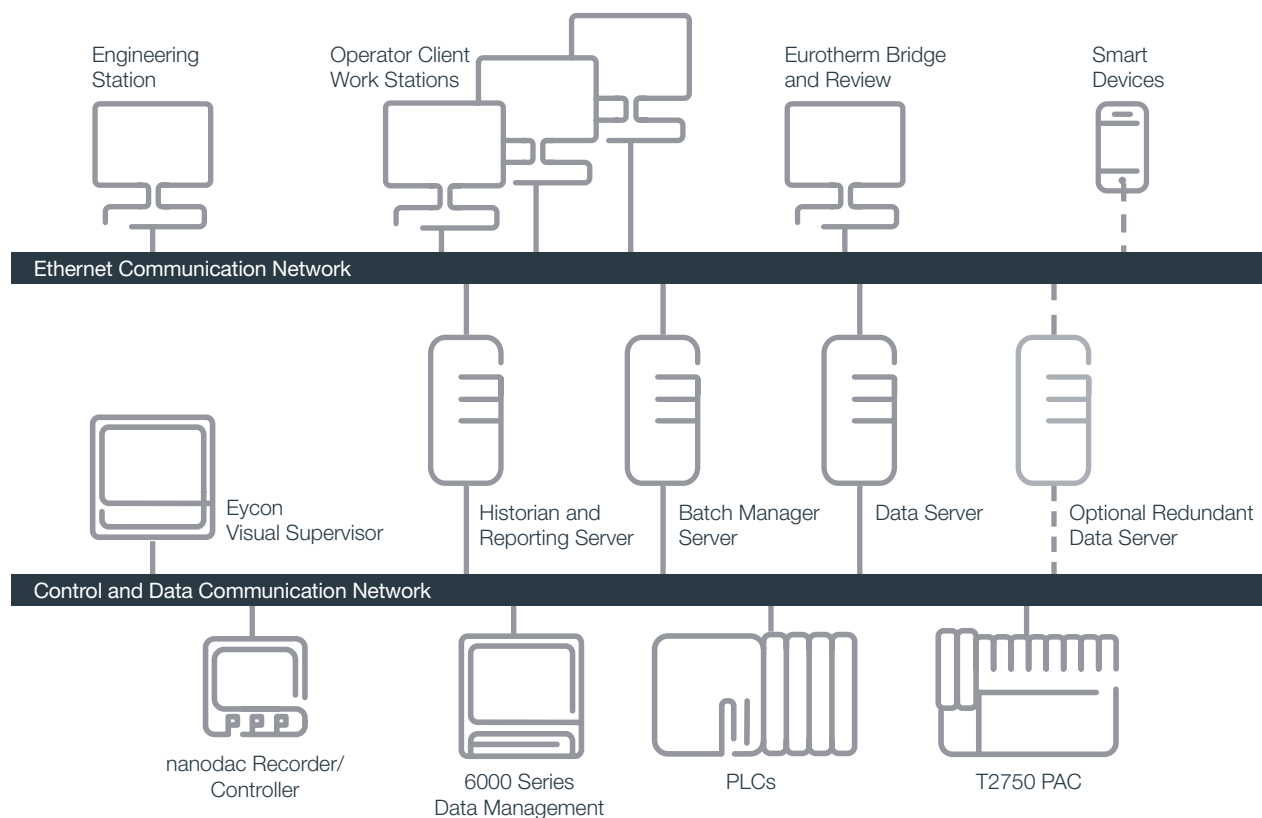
Engineering Station

Operator Client Work Stations

Eurotherm Bridge and Review

Smart Devices

Ethernet Communication Network

Eycon Visual Supervisor

Historian and Reporting Server

Batch Manager Server

Data Server

Optional Redundant Data Server

Control and Data Communication Network

nanodac Recorder/ Controller

6000 Series Data Management

PLCs

T2750 PAC